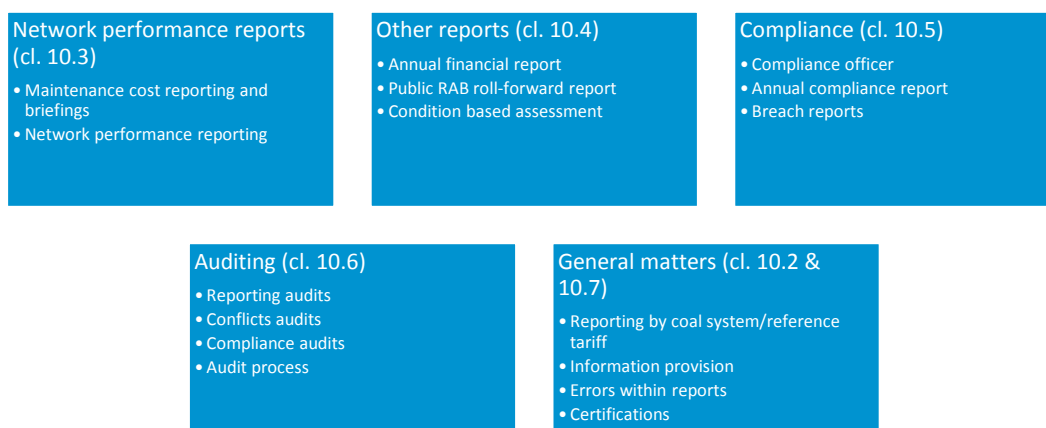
Network performance reports (cl. 10.3)

• Maintenance cost reporting and briefings
• Network performance reporting

Other reports (cl. 10.4)

• Annual financial report
• Public RAB roll-forward report
• Condition based assessment

Compliance (cl. 10.5)

• Compliance officer
• Annual compliance report
• Breach reports

Auditing (cl. 10.6)

• Reporting audits
• Conflicts audits
• Compliance audits
• Audit process

General matters (cl. 10.2 & 10.7)

• Reporting by coal system/reference tariff
• Information provision
• Errors within reports
• Certifications